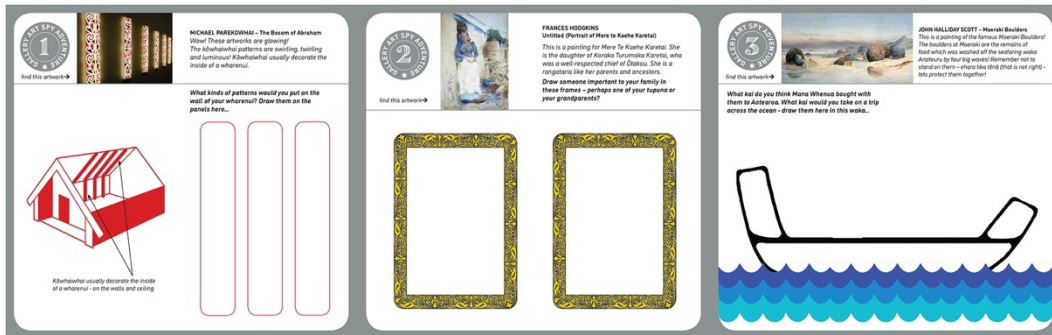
GALLERY ART SPY ADVENTURE
1
find this artwork →

MICHAEL PAREKOWHAI – The Bosom of Abraham
Wow! These artworks are glowing!
The kōwhaiwhai patterns are swirling, twirling and luminous! Kōwhaiwhai usually decorate the inside of a wharenui.

What kinds of patterns would you put on the wall of your wharenui? Draw them on the panels here...

Kōwhaiwhai usually decorate the inside of a wharenui - on the walls and ceiling

GALLERY ART SPY ADVENTURE
2
find this artwork →

FRANCES HODGKINS
Untitled (Portrait of Mere te Kaehe Karetai)

This is a painting for Mere Te Kaehe Karetai. She is the daughter of Karaka Turumaka Karetai, who was a well-respected chief of Ōtākou. She is a rangatira like her parents and ancestors.

Draw someone important to your family in these frames – perhaps one of your tupuna or your grandparents?

GALLERY ART SPY ADVENTURE
3
find this artwork →

JOHN HALLIDAY SCOTT – Moeraki Boulders
This is a painting of the famous Moeraki Boulders! The boulders at Moeraki are the remains of food which was washed off the seafaring waka Arateuru by four big waves! Remember not to stand on them – ehara tika tēnā (that is not right) - lets protect them together!

What kai do you think Mana Whenua bought with them to Aotearoa. What kai would you take on a trip across the ocean - draw them here in this waka...